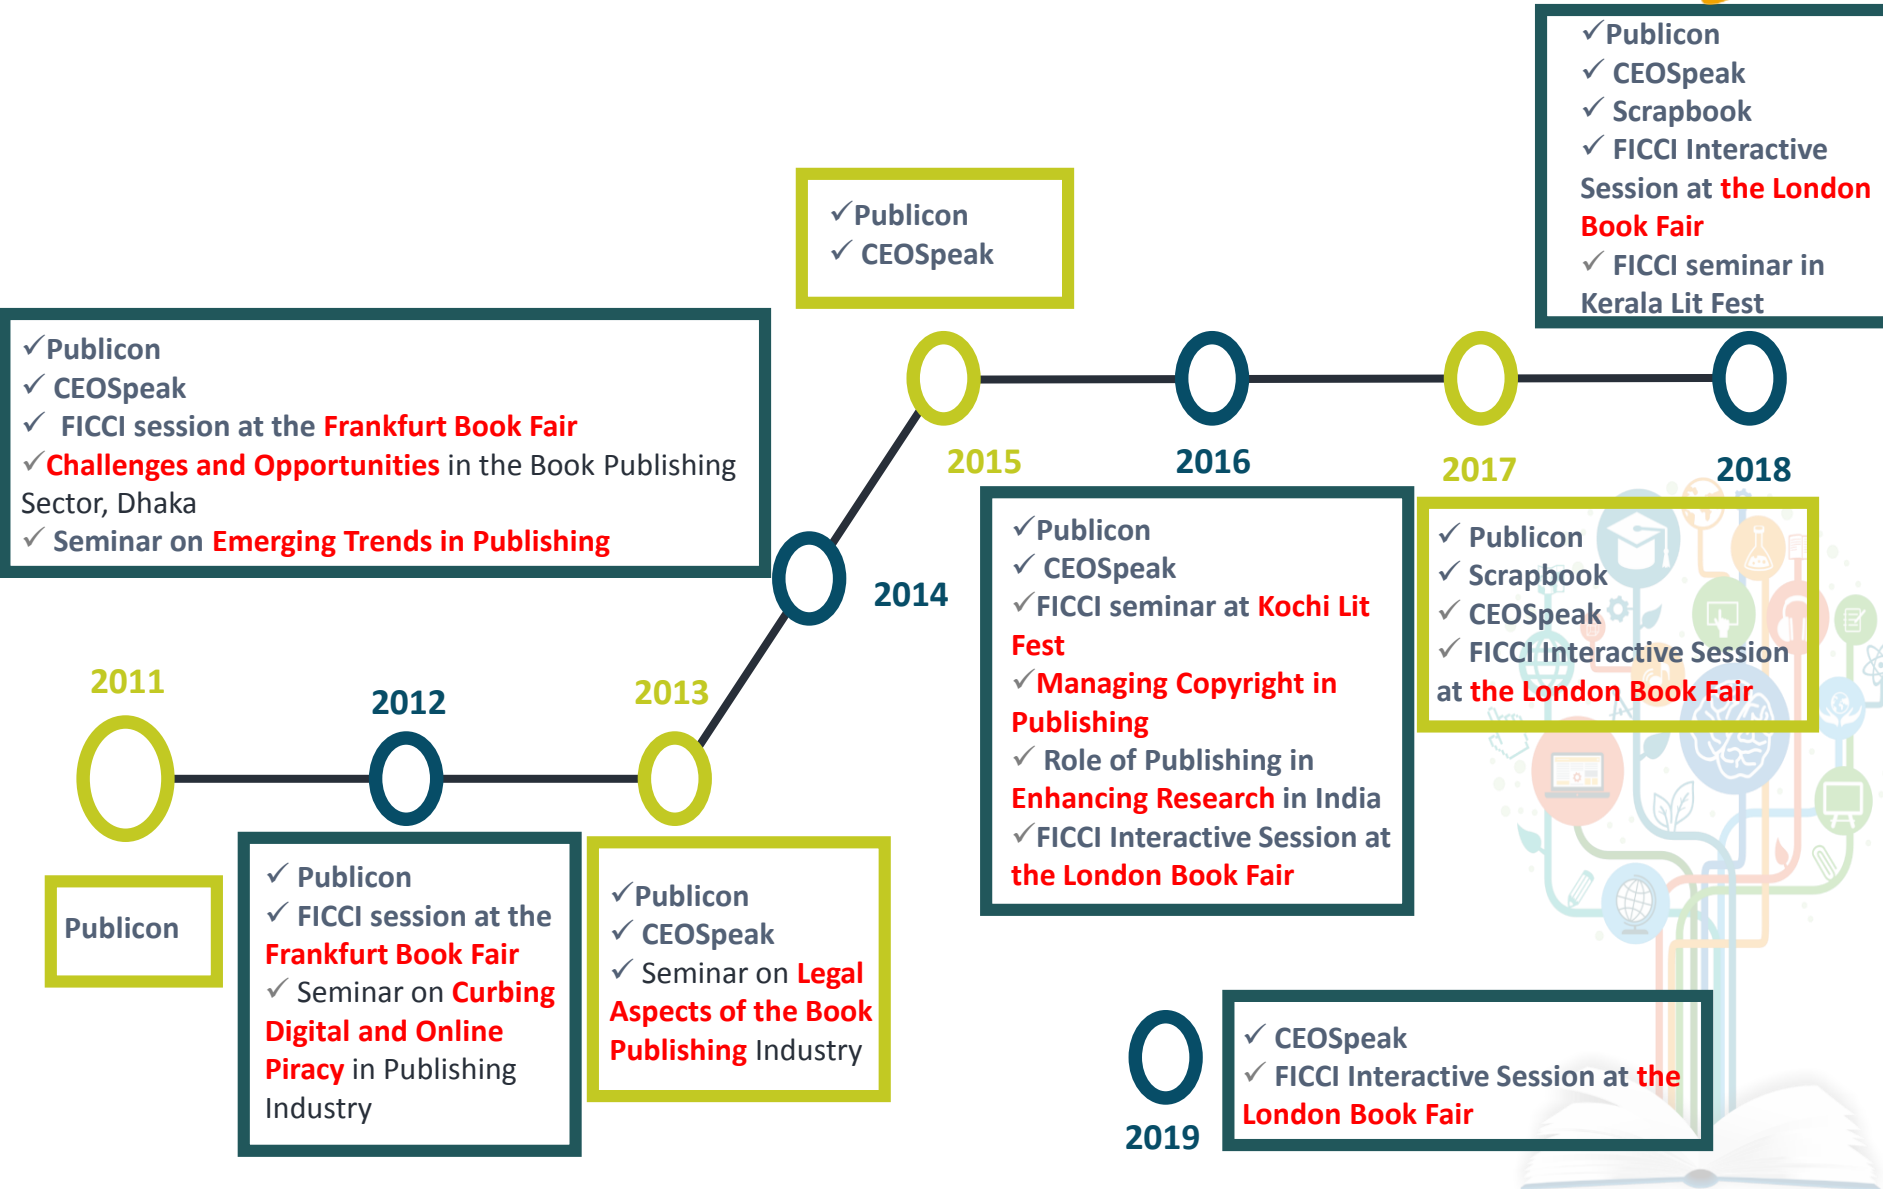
2011

Publicon

2012

✓ Publicon
✓ FICCI session at the Frankfurt Book Fair
✓ Seminar on Curbing Digital and Online Piracy in Publishing Industry

2013

✓Publicon
✓ CEOSpeak
✓ Seminar on Legal Aspects of the Book Publishing Industry

2014

✓Publicon
✓ CEOSpeak
✓ FICCI session at the Frankfurt Book Fair
✓Challenges and Opportunities in the Book Publishing Sector, Dhaka
✓ Seminar on Emerging Trends in Publishing

2015

✓Publicon
✓ CEOSpeak

2016

✓Publicon
✓ CEOSpeak
✓FICCI seminar at Kochi Lit Fest
✓Managing Copyright in Publishing
✓ Role of Publishing in Enhancing Research in India
✓FICCI Interactive Session at the London Book Fair

2017

✓ Publicon
✓ Scrapbook
✓ CEOSpeak
✓ FICCI Interactive Session at the London Book Fair

2018

✓Publicon
✓ CEOSpeak
✓ Scrapbook
✓ FICCI Interactive Session at the London Book Fair
✓ FICCI seminar in Kerala Lit Fest

2019

✓ CEOSpeak
✓ FICCI Interactive Session at the London Book Fair